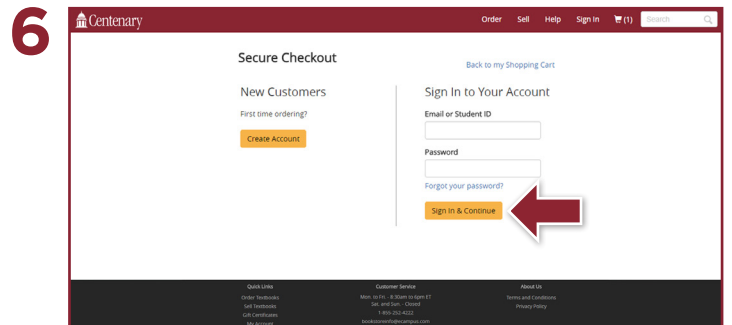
6

Centenary

Order Sell Help Sign In (1) Search

Secure Checkout

Back to my Shopping Cart

New Customers

First time ordering?

Create Account

Sign In to Your Account

Email or Student ID

Password

Forgot your password?

Sign In & Continue

Quick Links
Order Textbooks
Sell Textbooks
Gift Certificates
My Account

Customer Service
Mon. to Fri. - 8:30am to 6pm ET
Sat. and Sun. - Closed
1-855-252-4222
bookstoreinfo@ecampus.com

About Us
Terms and Conditions
Privacy Policy